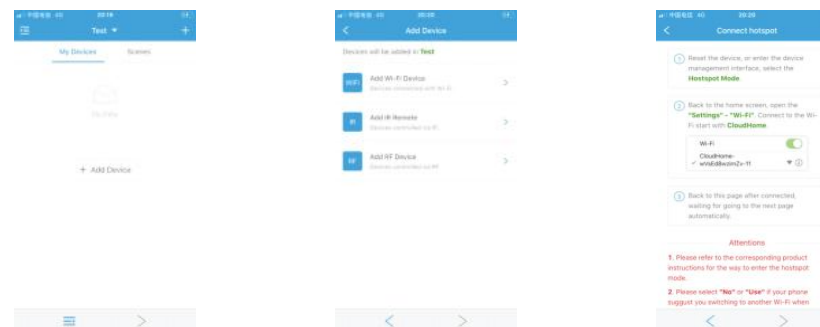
中国电信 4G 20:19

Test

My Devices Scenes

No Data

+ Add Device

中国电信 4G 20:20

Add Device

Devices will be added in Test

WiFi Add Wi-Fi Device
Devices connected with Wi-Fi

IR Add IR Remote
Devices controlled by IR

RF Add RF Device
Devices controlled by RF

中国电信 4G 20:20

Connect hotspot

1 Reset the device, or enter the device management interface, select the Hostspot Mode

2 Back to the home screen, open the "Settings" - "Wi-Fi". Connect to the Wi-Fi start with CloudHome

Wi-Fi

CloudHome-wnxEdBwzimZv-11

3 Back to this page after connected, waiting for going to the next page automatically.

Attentions

1. Please refer to the corresponding product instructions for the way to enter the hostspot mode.

2. Please select "No" or "Use" if your phone suggest you switching to another Wi-Fi when